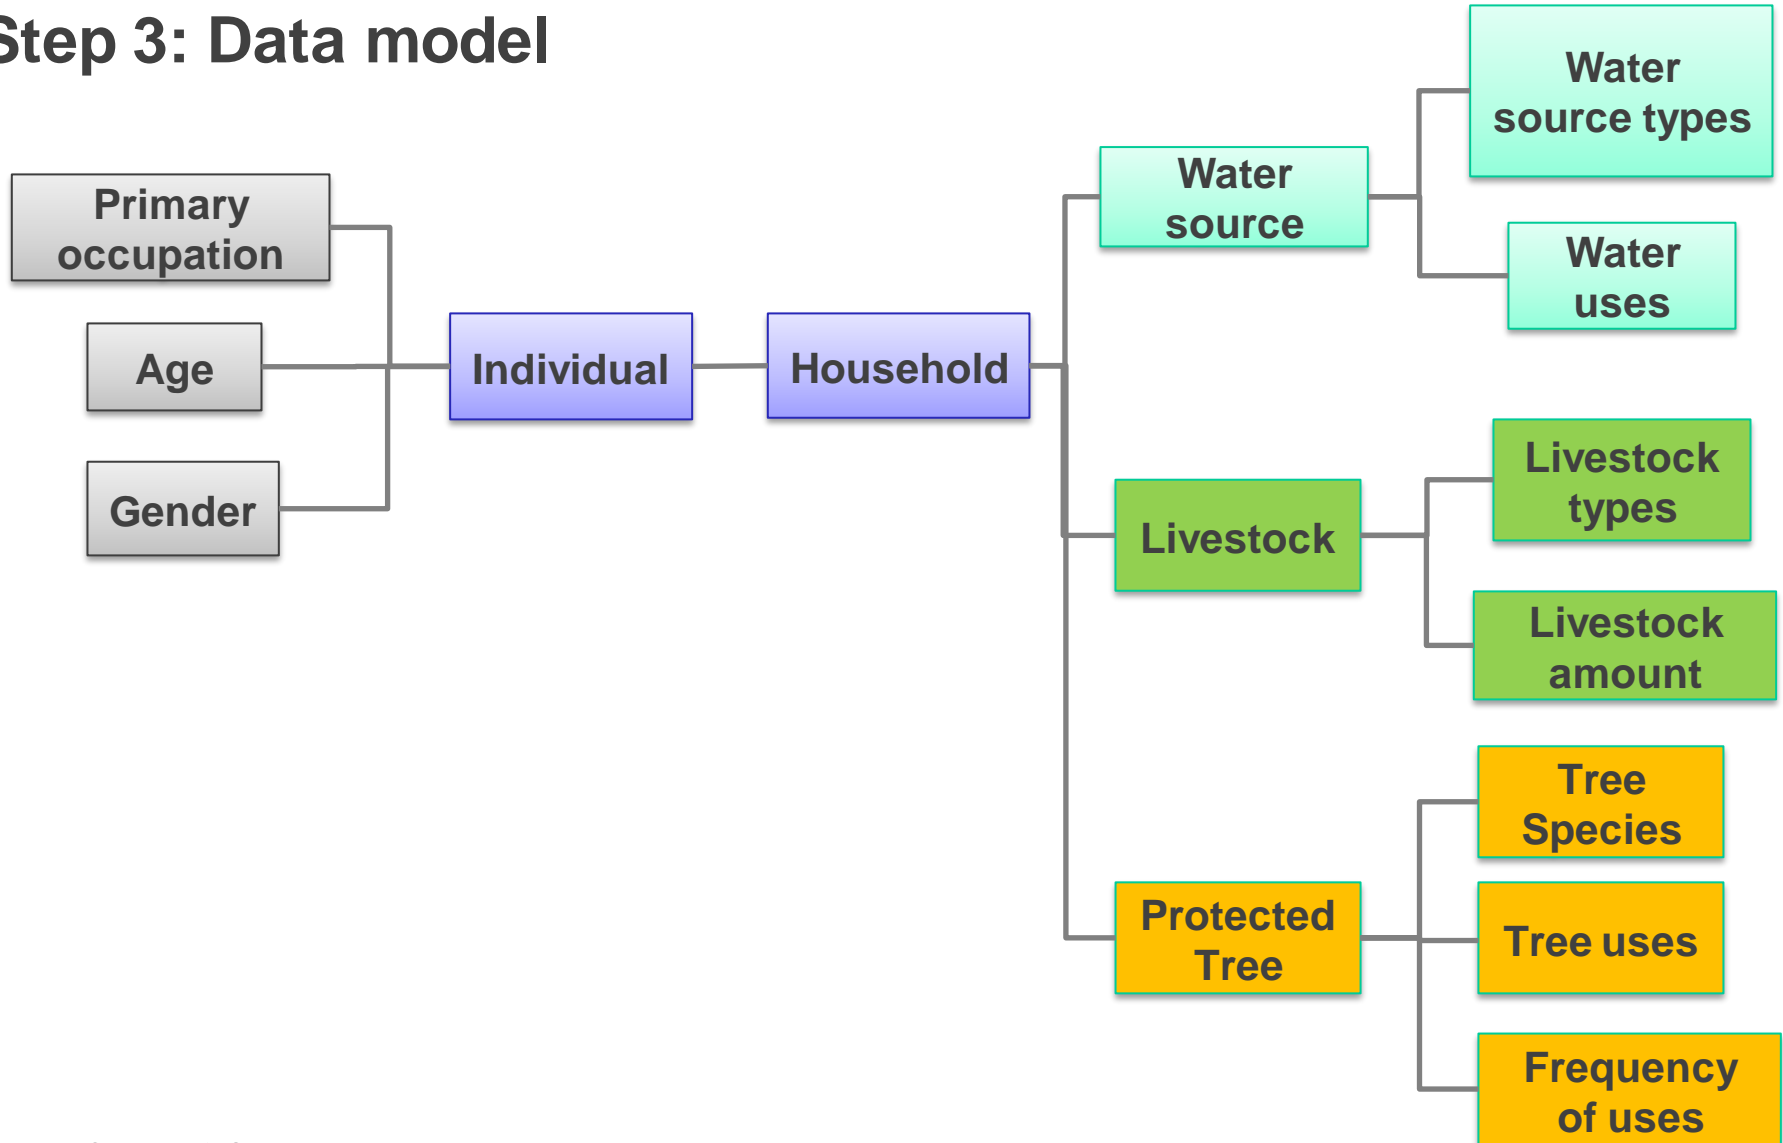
Step 3: Data model

Primary occupation

Age

Gender

Individual

Household

Water source

Water source types

Water uses

Livestock

Livestock types

Livestock amount

Protected Tree

Tree Species

Tree uses

Frequency of uses